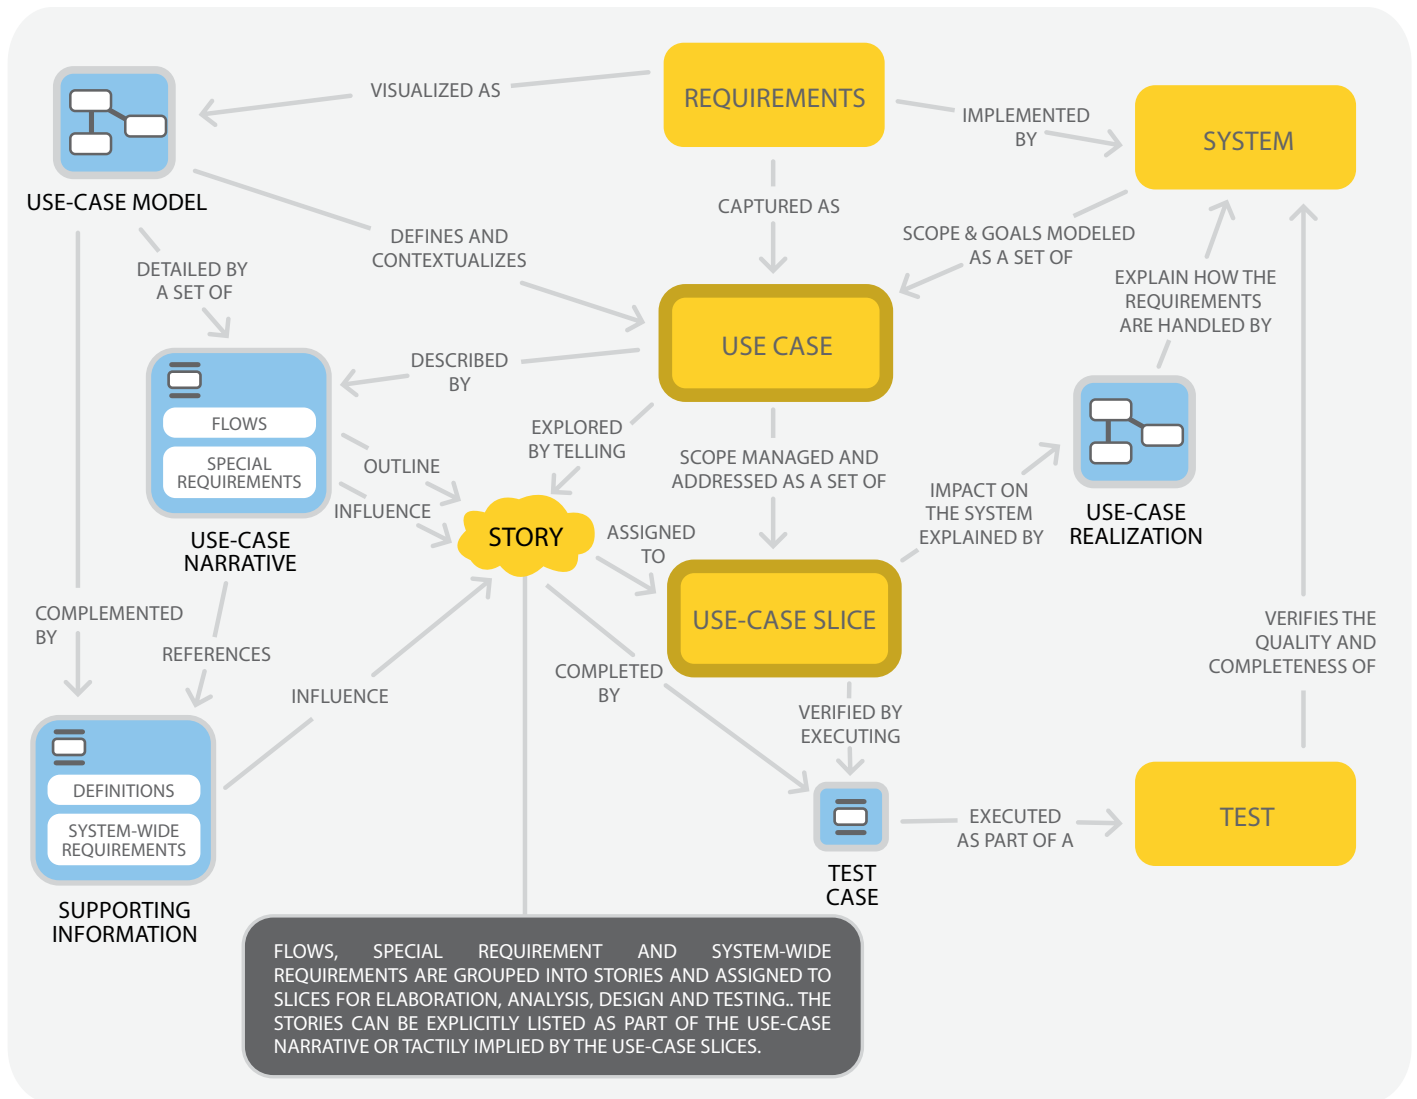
VISUALIZED AS

REQUIREMENTS

IMPLEMENTED BY

SYSTEM

USE-CASE MODEL

CAPTURED AS

DEFINES AND CONTEXTUALIZES

SCOPE & GOALS MODELED AS A SET OF

DETAILED BY A SET OF

EXPLAIN HOW THE REQUIREMENTS ARE HANDLED BY

USE CASE

DESCRIBED BY

FLOWS

SPECIAL REQUIREMENTS

EXPLORED BY TELLING

OUTLINE

SCOPE MANAGED AND ADDRESSED AS A SET OF

IMPACT ON THE SYSTEM EXPLAINED BY

USE-CASE REALIZATION

INFLUENCE

STORY

ASSIGNED TO

USE-CASE NARRATIVE

USE-CASE SLICE

COMPLEMENTED BY

REFERENCES

VERIFIES THE QUALITY AND COMPLETENESS OF

INFLUENCE

COMPLETED BY

VERIFIED BY EXECUTING

DEFINITIONS

SYSTEM-WIDE REQUIREMENTS

EXECUTED AS PART OF A

TEST

TEST CASE

SUPPORTING INFORMATION

FLOWS, SPECIAL REQUIREMENT AND SYSTEM-WIDE REQUIREMENTS ARE GROUPED INTO STORIES AND ASSIGNED TO SLICES FOR ELABORATION, ANALYSIS, DESIGN AND TESTING.. THE STORIES CAN BE EXPLICITLY LISTED AS PART OF THE USE-CASE NARRATIVE OR TACTILY IMPLIED BY THE USE-CASE SLICES.